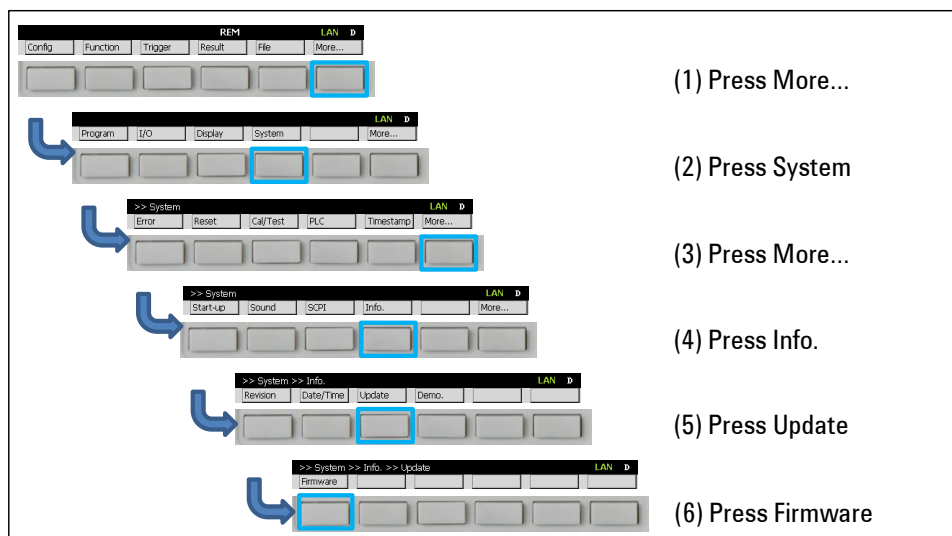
REM LAN D
Config | Function | Trigger | Result | File | More...

(1) Press More...

LAN D
Program | I/O | Display | System | | More...

(2) Press System

>> System LAN D
Error | Reset | Cal/Test | PLC | Timestamp | More...

(3) Press More...

>> System LAN D
Start-up | Sound | SCPI | Info. | | More...

(4) Press Info.

>> System >> Info. LAN D
Revision | Date/Time | Update | Demo.

(5) Press Update

>> System >> Info. >> Update LAN D
Firmware

(6) Press Firmware